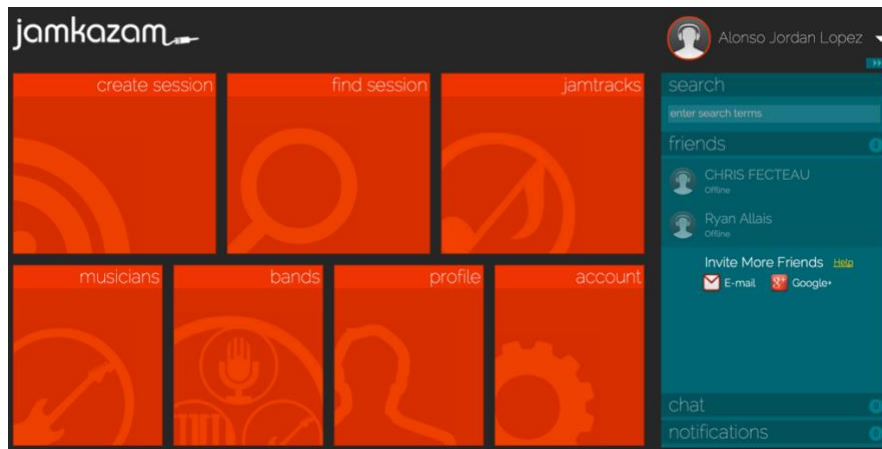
jamkazam

Alonso Jordan Lopez

create session

find session

jamtracks

musicians

bands

profile

account

search

enter search terms

friends

CHRIS FECTEAU
Offline

Ryan Allais
Offline

Invite More Friends Help

E-mail

Google+

chat

notifications